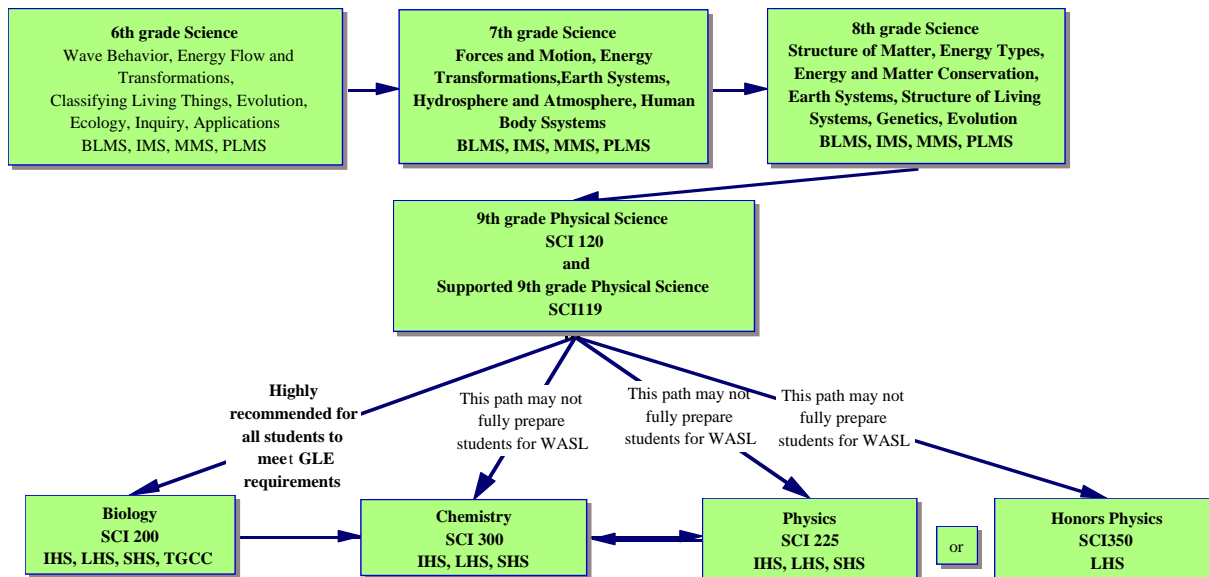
6th grade Science
Wave Behavior, Energy Flow and Transformations,
Classifying Living Things, Evolution, Ecology, Inquiry, Applications
BLMS, IMS, MMS, PLMS

7th grade Science
Forces and Motion, Energy Transformations,Earth Systems, Hydrosphere and Atmosphere, Human Body Ssystems
BLMS, IMS, MMS, PLMS

8th grade Science
Structure of Matter, Energy Types, Energy and Matter Conservation, Earth Systems, Structure of Living Systems, Genetics, Evolution
BLMS, IMS, MMS, PLMS

9th grade Physical Science
SCI 120
and
Supported 9th grade Physical Science
SCI119

Highly recommended for all students to meet GLE requirements

This path may not fully prepare students for WASL

This path may not fully prepare students for WASL

This path may not fully prepare students for WASL

Biology
SCI 200
IHS, LHS, SHS, TGCC

Chemistry
SCI 300
IHS, LHS, SHS

Physics
SCI 225
IHS, LHS, SHS

or

Honors Physics
SCI350
LHS